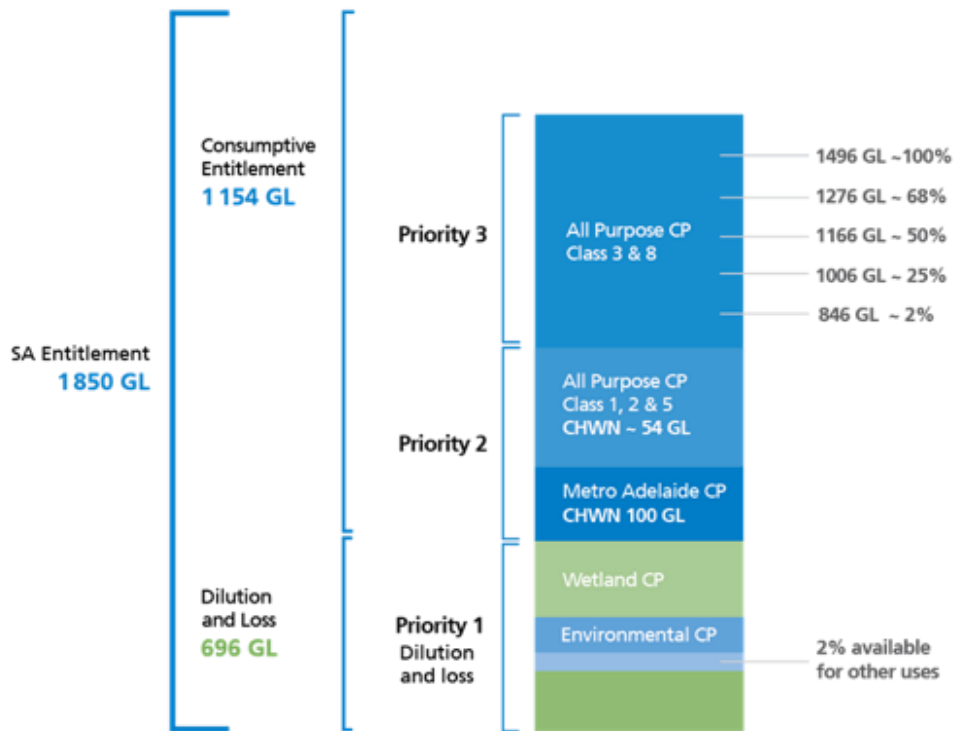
SA Entitlement
1 850 GL

Consumptive Entitlement
1 154 GL

Dilution and Loss
696 GL

Priority 3

All Purpose CP
Class 3 & 8

1496 GL ~100%
1276 GL ~ 68%
1166 GL ~ 50%
1006 GL ~ 25%
846 GL ~ 2%

Priority 2

All Purpose CP
Class 1, 2 & 5
CHWN ~ 54 GL

Metro Adelaide CP
CHWN 100 GL

Priority 1
Dilution and loss

Wetland CP

Environmental CP

2% available for other uses